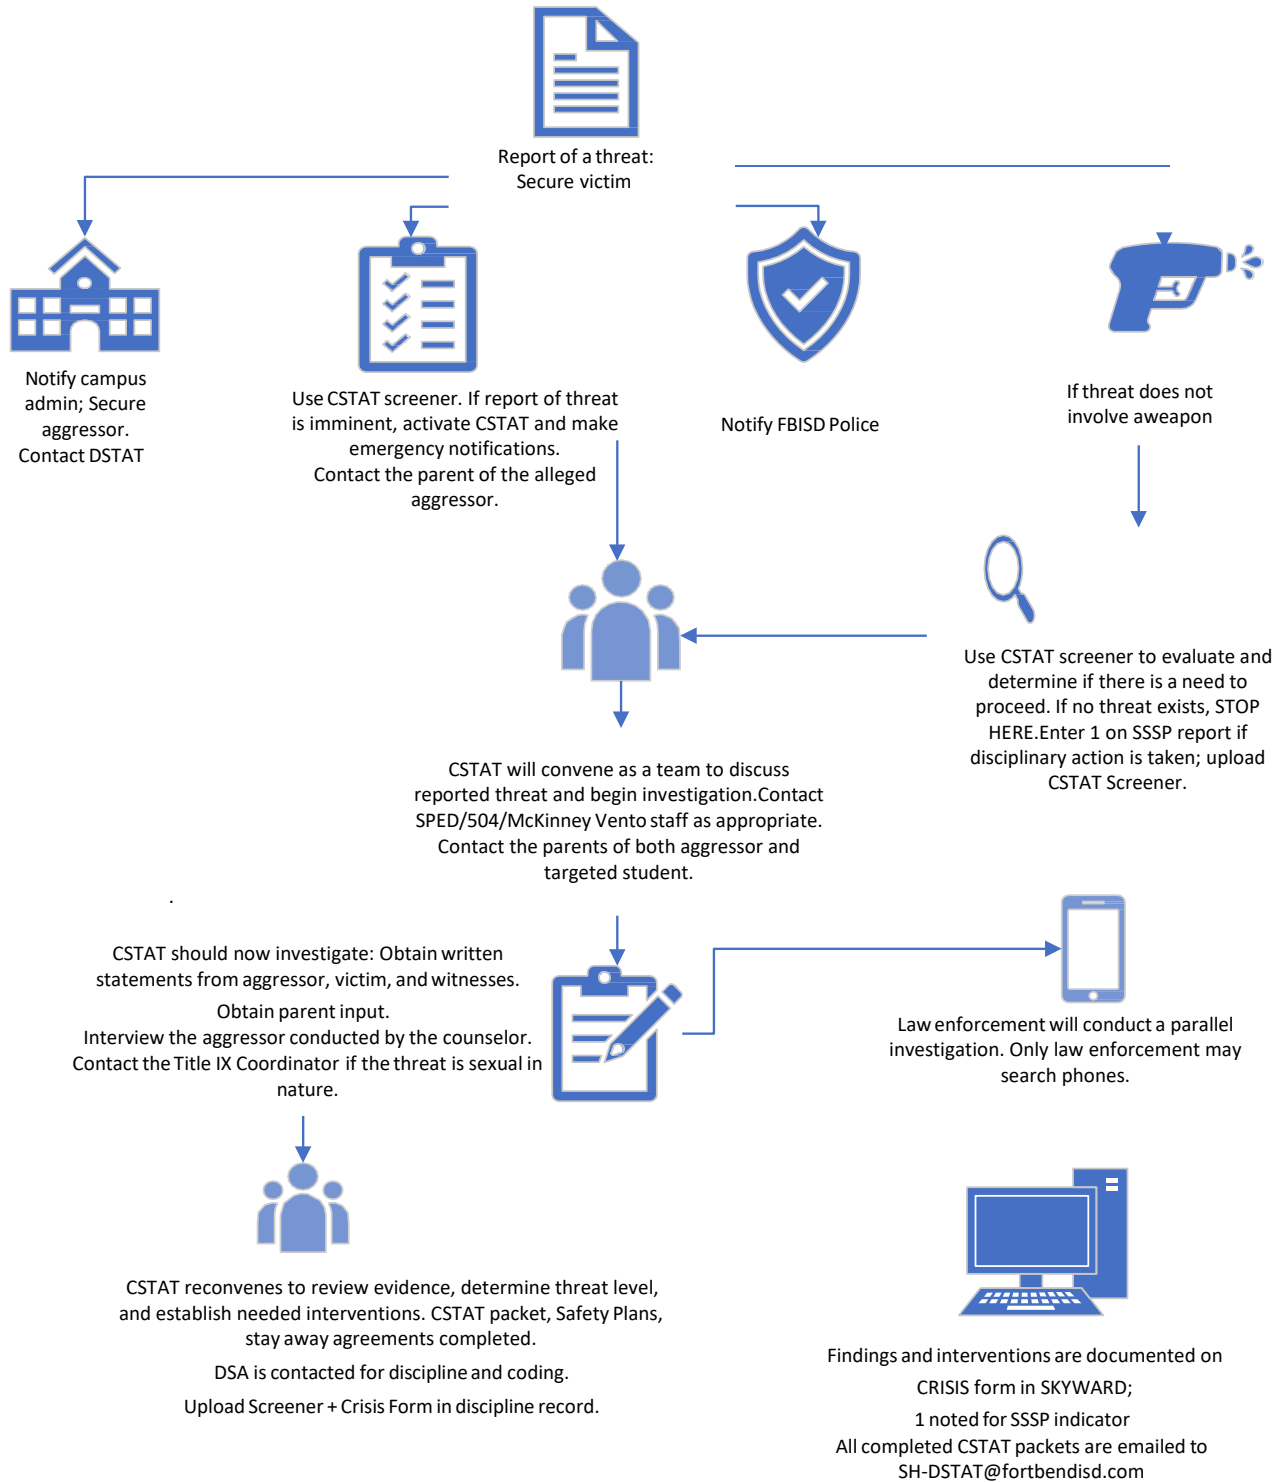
Report of a threat:
Secure victim

Notify campus admin; Secure aggressor.
Contact DSTAT

Use CSTAT screener. If report of threat is imminent, activate CSTAT and make emergency notifications.
Contact the parent of the alleged aggressor.

Notify FBISD Police

If threat does not involve aweapon

Use CSTAT screener to evaluate and determine if there is a need to proceed. If no threat exists, STOP HERE.Enter 1 on SSSP report if disciplinary action is taken; upload CSTAT Screener.

CSTAT will convene as a team to discuss reported threat and begin investigation.Contact SPED/504/McKinney Vento staff as appropriate.
Contact the parents of both aggressor and targeted student.

.

CSTAT should now investigate: Obtain written statements from aggressor, victim, and witnesses.
Obtain parent input.
Interview the aggressor conducted by the counselor.
Contact the Title IX Coordinator if the threat is sexual in nature.

Law enforcement will conduct a parallel investigation. Only law enforcement may search phones.

CSTAT reconvenes to review evidence, determine threat level, and establish needed interventions. CSTAT packet, Safety Plans, stay away agreements completed.
DSA is contacted for discipline and coding.
Upload Screener + Crisis Form in discipline record.

Findings and interventions are documented on
CRISIS form in SKYWARD;
1 noted for SSSP indicator
All completed CSTAT packets are emailed to
SH-DSTAT@fortbendisd.com